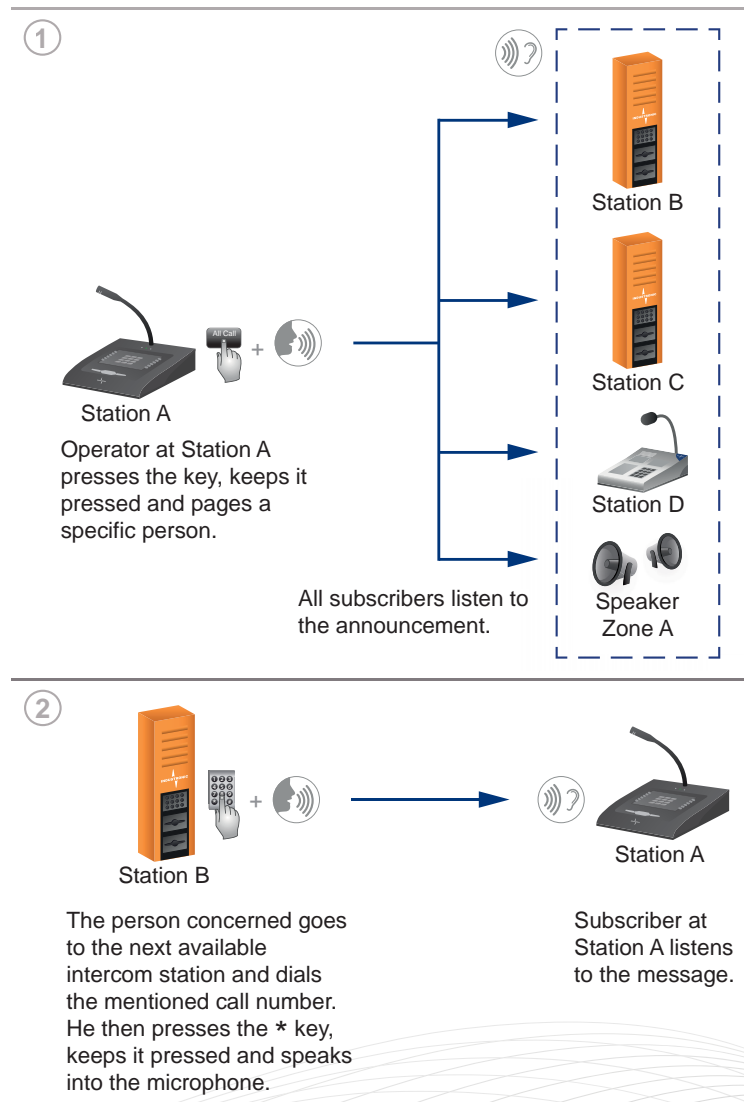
1

Station B

Station C

All Call

+

Station A

Operator at Station A presses the key, keeps it pressed and pages a specific person.

Station D

All subscribers listen to the announcement.

Speaker Zone A

2

+

Station B

Station A

The person concerned goes to the next available intercom station and dials the mentioned call number. He then presses the * key, keeps it pressed and speaks into the microphone.

Subscriber at Station A listens to the message.